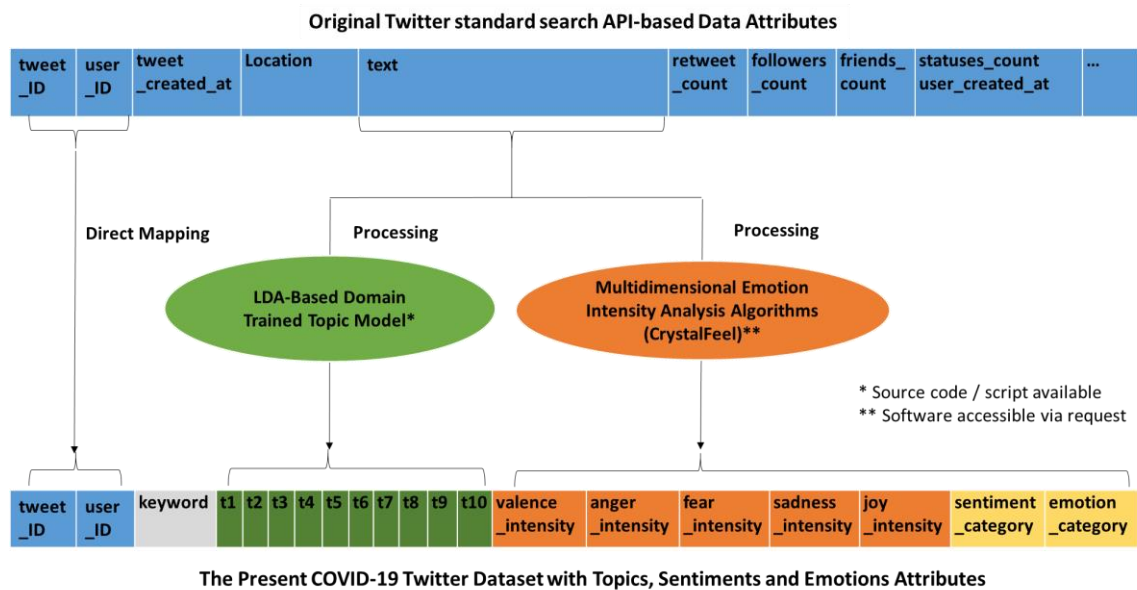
Original Twitter standard search API-based Data Attributes

| tweet _ID | user _ID | tweet _created_at | Location | text | retweet _count | followers _count | friends_ count | statuses_count user_created_at | ... |
|---|---|---|---|---|---|---|---|---|---|

Direct Mapping

Processing

Processing

LDA-Based Domain Trained Topic Model*

Multidimensional Emotion Intensity Analysis Algorithms (CrystalFeel)**

* Source code / script available
** Software accessible via request

| tweet _ID | user _ID | keyword | t1 | t2 | t3 | t4 | t5 | t6 | t7 | t8 | t9 | t10 | valence _intensity | anger _intensity | fear _intensity | sadness _intensity | joy _intensity | sentiment _category | emotion _category |
|---|---|---|---|---|---|---|---|---|---|---|---|---|---|---|---|---|---|---|---|

The Present COVID-19 Twitter Dataset with Topics, Sentiments and Emotions Attributes